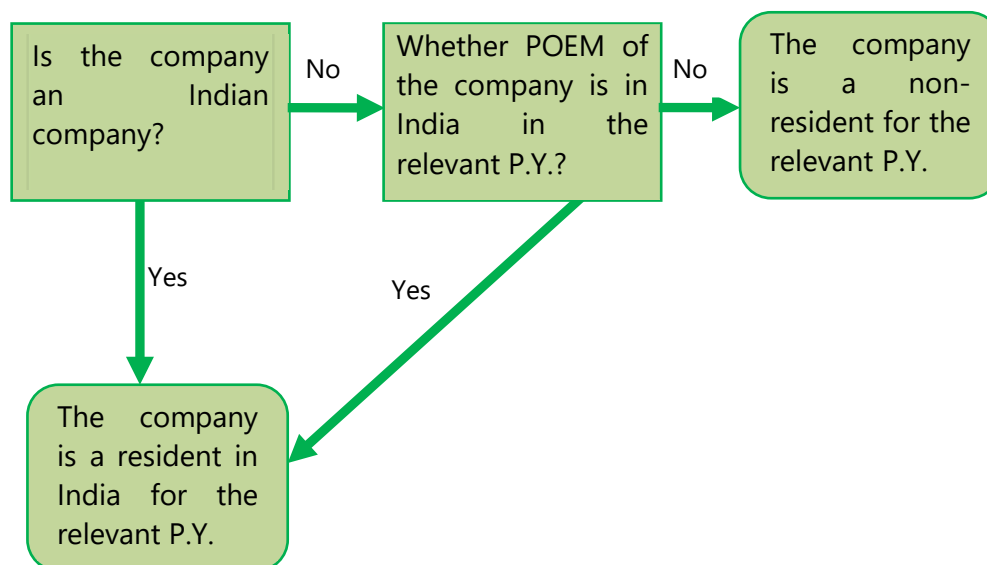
Is the company an Indian company?

No

Whether POEM of the company is in India in the relevant P.Y.?

No

The company is a non-resident for the relevant P.Y.

Yes

Yes

The company is a resident in India for the relevant P.Y.